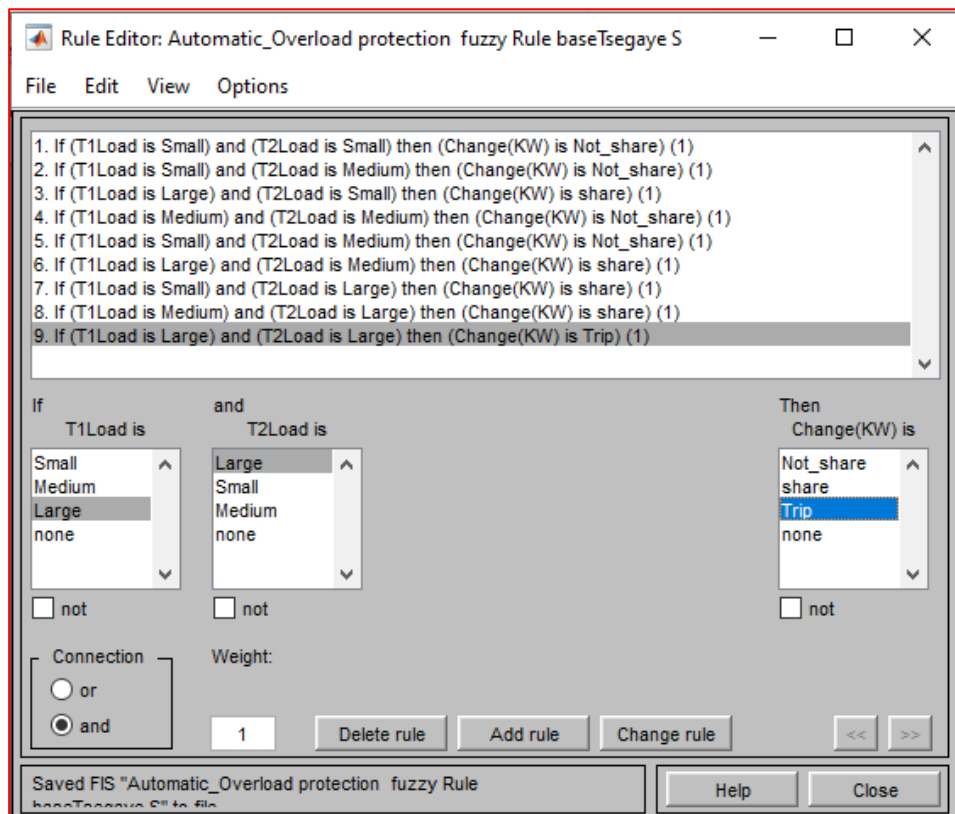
Rule Editor: Automatic_Overload protection fuzzy Rule baseTsegaye S

File Edit View Options

1. If (T1Load is Small) and (T2Load is Small) then (Change(KW) is Not_share) (1)
2. If (T1Load is Small) and (T2Load is Medium) then (Change(KW) is Not_share) (1)
3. If (T1Load is Large) and (T2Load is Small) then (Change(KW) is share) (1)
4. If (T1Load is Medium) and (T2Load is Medium) then (Change(KW) is Not_share) (1)
5. If (T1Load is Small) and (T2Load is Medium) then (Change(KW) is Not_share) (1)
6. If (T1Load is Large) and (T2Load is Medium) then (Change(KW) is share) (1)
7. If (T1Load is Small) and (T2Load is Large) then (Change(KW) is share) (1)
8. If (T1Load is Medium) and (T2Load is Large) then (Change(KW) is share) (1)
9. If (T1Load is Large) and (T2Load is Large) then (Change(KW) is Trip) (1)

If
T1Load is
Small
Medium
Large
none
not

and
T2Load is
Large
Small
Medium
none
not

Then
Change(KW) is
Not_share
share
Trip
none
not

Connection
or
and

Weight:
1

Delete rule Add rule Change rule << >>

Saved FIS "Automatic_Overload protection fuzzy Rule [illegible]

Help Close